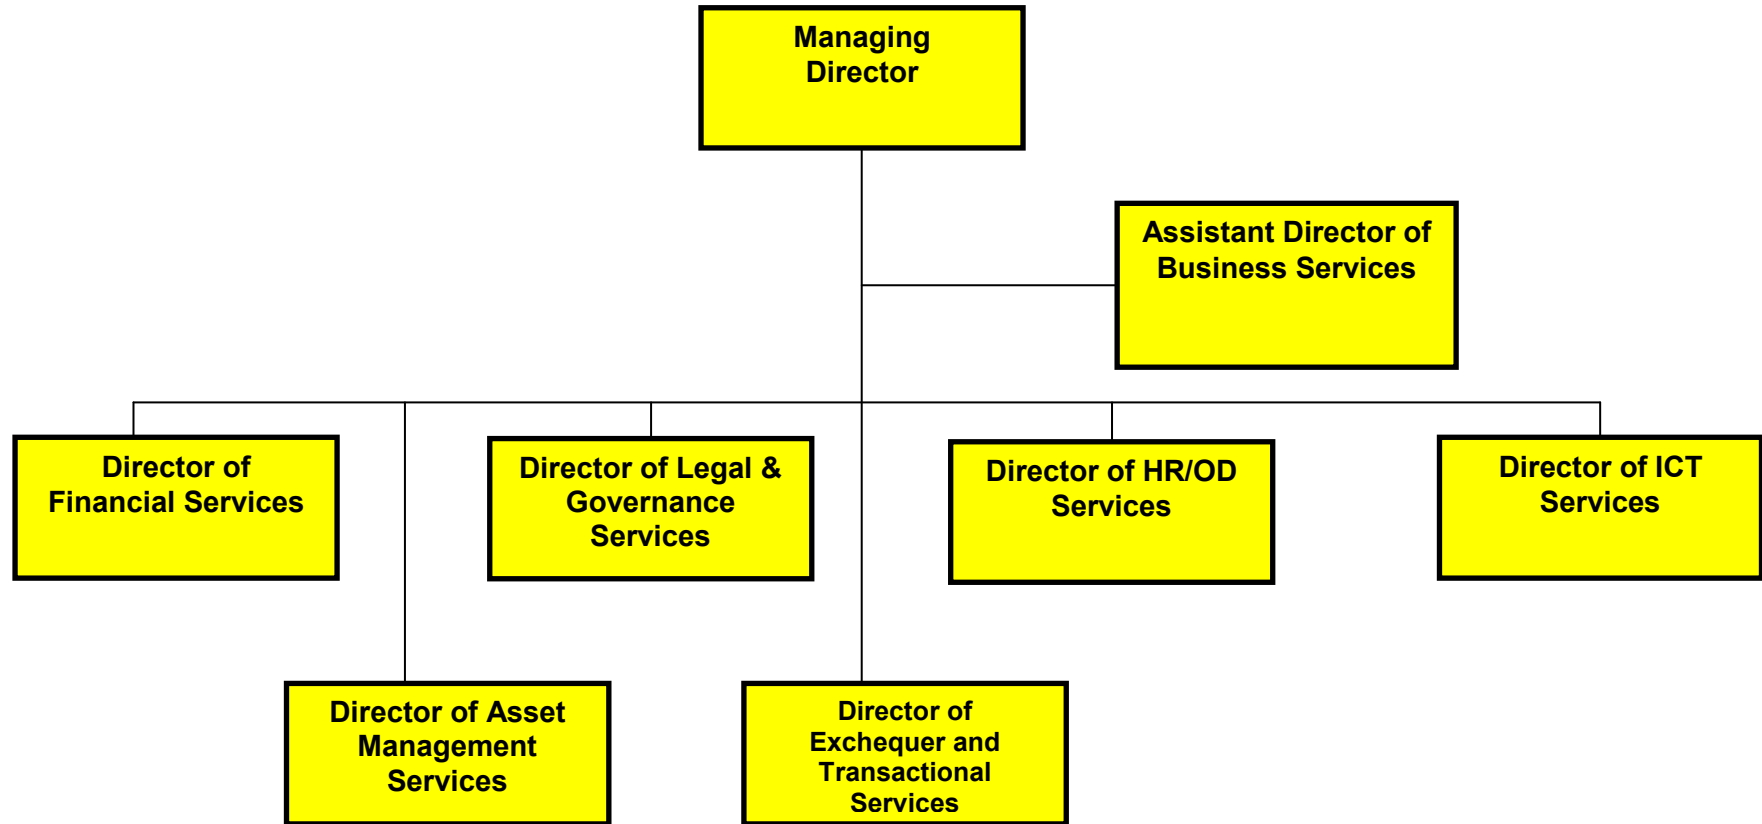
Managing Director

Assistant Director of Business Services

Director of Financial Services

Director of Legal & Governance Services

Director of HR/OD Services

Director of ICT Services

Director of Asset Management Services

Director of Exchequer and Transactional Services